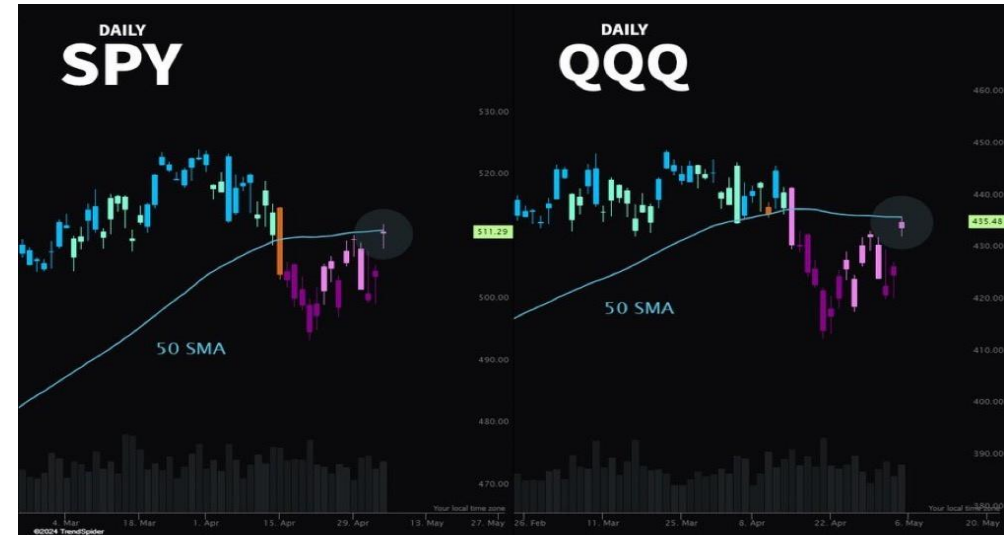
DAILY
SPY

DAILY
QQQ

530.00
520.00
511.29
500.00
490.00
480.00
470.00

50 SMA

50 SMA

460.00
450.00
440.00
435.48
430.00
420.00
410.00
400.00
390.00
380.00

Your local time zone
Your local time zone

4. Mar 18. Mar 1. Apr 15. Apr 29. Apr 13. May 27. May

26. Feb 11. Mar 25. Mar 8. Apr 22. Apr 6. May 20. May

©2024 TrendSpider